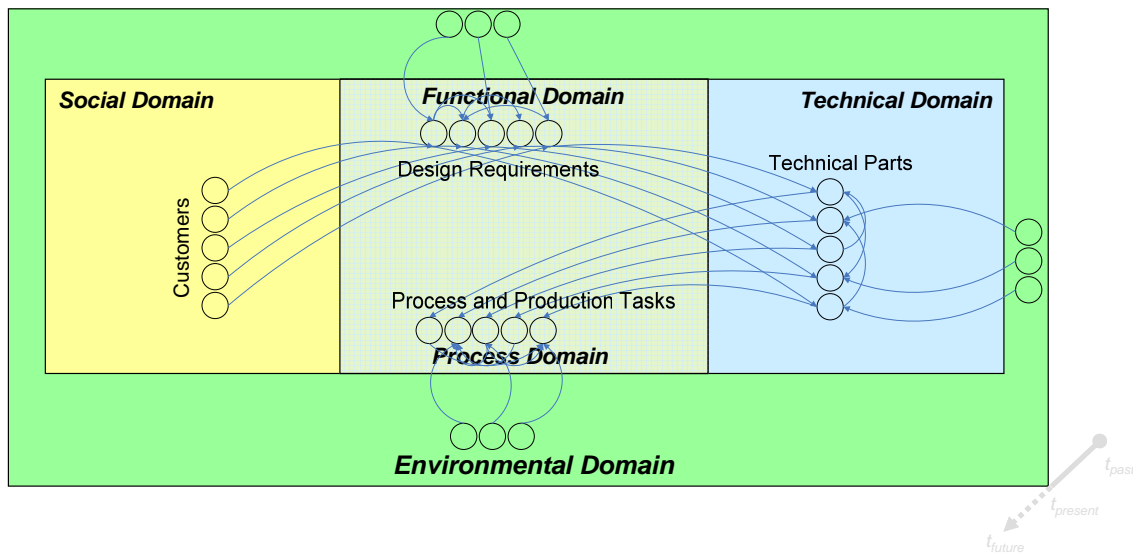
Social Domain

Functional Domain

Technical Domain

Design Requirements

Technical Parts

Customers

Process and Production Tasks

Process Domain

Environmental Domain

$t_{past}$

$t_{present}$

$t_{future}$